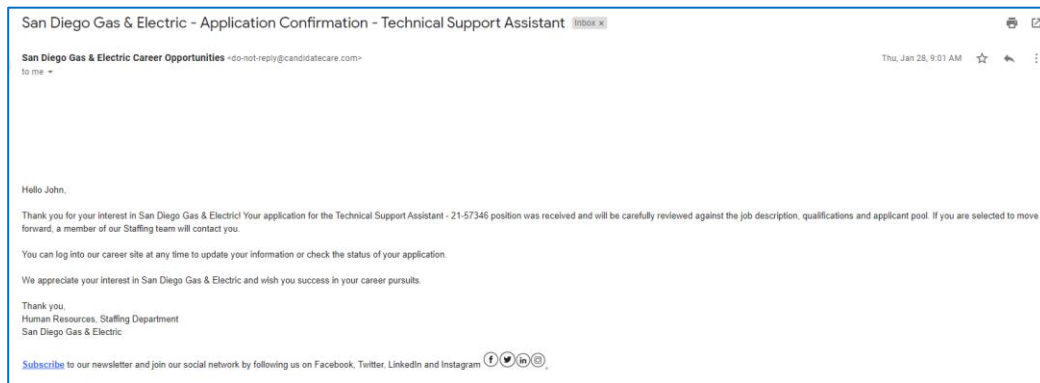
San Diego Gas & Electric - Application Confirmation - Technical Support Assistant Inbox ×

San Diego Gas & Electric Career Opportunities <do-not-reply@candidatecare.com>
to me

Thu, Jan 28, 9:01 AM

Hello John,

Thank you for your interest in San Diego Gas & Electric! Your application for the Technical Support Assistant - 21-57346 position was received and will be carefully reviewed against the job description, qualifications and applicant pool. If you are selected to move forward, a member of our Staffing team will contact you.

You can log into our career site at any time to update your information or check the status of your application.

We appreciate your interest in San Diego Gas & Electric and wish you success in your career pursuits.

Thank you,
Human Resources, Staffing Department
San Diego Gas & Electric

Subscribe to our newsletter and join our social network by following us on Facebook, Twitter, LinkedIn and Instagram